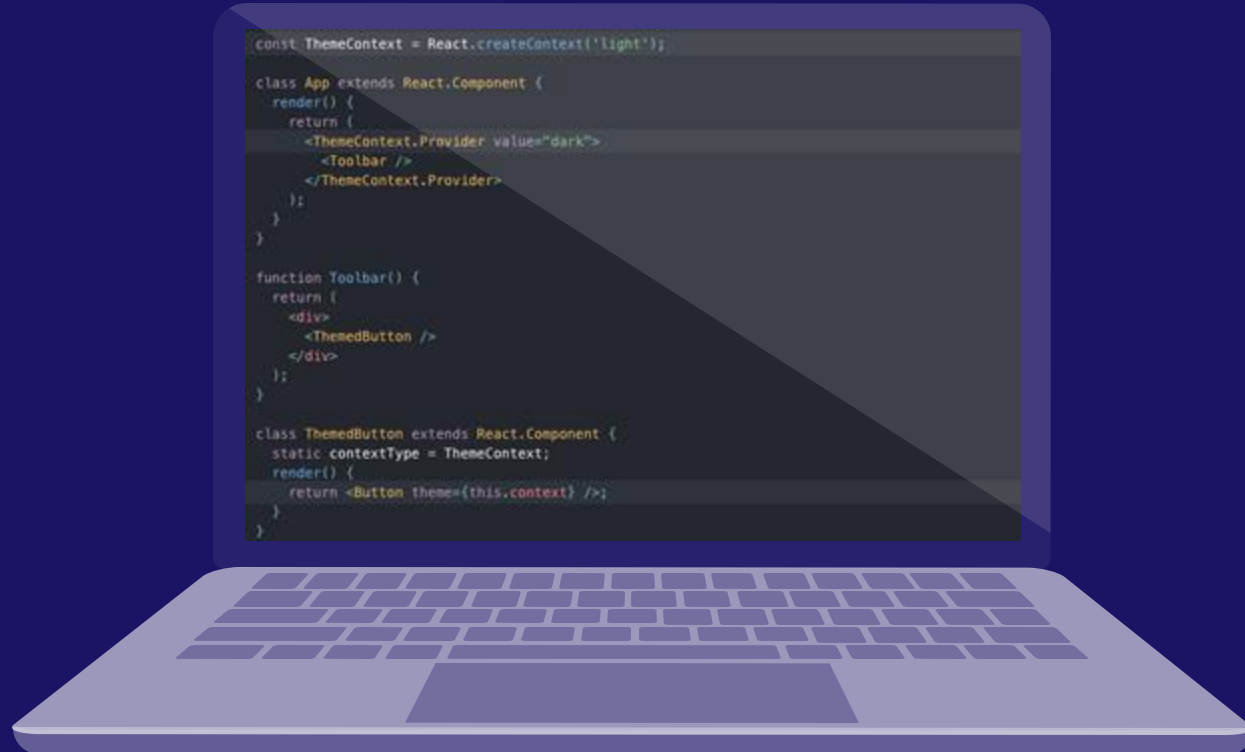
const ThemeContext = React.createContext('light');

class App extends React.Component {
  render() {
    return (
      <ThemeContext.Provider value="dark">
        <Toolbar />
      </ThemeContext.Provider>
    );
  }
}

function Toolbar() {
  return (
    <div>
      <ThemedButton />
    </div>
  );
}

class ThemedButton extends React.Component {
  static contextType = ThemeContext;
  render() {
    return <Button theme={this.context} />;
  }
}